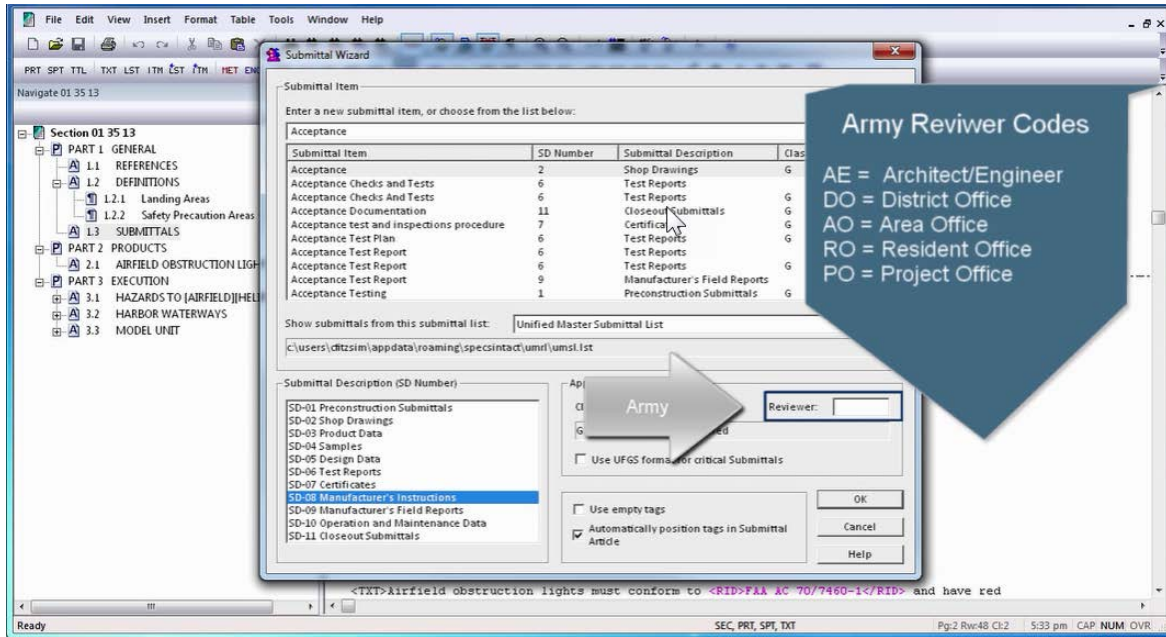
File Edit View Insert Format Table Tools Window Help

PRT SPT TTL TXT LST ITM ĔST ĬTM MET EN

Navigate 01 35 13

Section 01 35 13
P PART 1 GENERAL
A 1.1 REFERENCES
A 1.2 DEFINITIONS
1.2.1 Landing Areas
1.2.2 Safety Precaution Areas
A 1.3 SUBMITTALS
P PART 2 PRODUCTS
A 2.1 AIRFIELD OBSTRUCTION LIGH
P PART 3 EXECUTION
A 3.1 HAZARDS TO [AIRFIELD][HELI
A 3.2 HARBOR WATERWAYS
A 3.3 MODEL UNIT

Submittal Wizard

Submittal Item
Enter a new submittal item, or choose from the list below:
Acceptance

| Submittal Item | SD Number | Submittal Description | Clas |
|---|---|---|---|
| Acceptance | 2 | Shop Drawings | G |
| Acceptance Checks and Tests | 6 | Test Reports | |
| Acceptance Checks And Tests | 6 | Test Reports | G |
| Acceptance Documentation | 11 | Closeout Submittals | G |
| Acceptance test and inspections procedure | 7 | Certificat | G |
| Acceptance Test Plan | 6 | Test Reports | G |
| Acceptance Test Report | 6 | Test Reports | |
| Acceptance Test Report | 6 | Test Reports | G |
| Acceptance Test Report | 9 | Manufacturer's Field Reports | |
| Acceptance Testing | 1 | Preconstruction Submittals | G |

Show submittals from this submittal list: Unified Master Submittal List
c:\users\ditzsim\appdata\roaming\specsintact\umrl\umsl.lst

Submittal Description (SD Number)
SD-01 Preconstruction Submittals
SD-02 Shop Drawings
SD-03 Product Data
SD-04 Samples
SD-05 Design Data
SD-06 Test Reports
SD-07 Certificates
SD-08 Manufacturer's Instructions
SD-09 Manufacturer's Field Reports
SD-10 Operation and Maintenance Data
SD-11 Closeout Submittals

Ap
Cl
G ed
Army
Reviewer:
Use UFGS forma for critical Submittals
Use empty tags
Automatically position tags in Submittal Article
OK
Cancel
Help

Army Reviwer Codes
AE = Architect/Engineer
DO = District Office
AO = Area Office
RO = Resident Office
PO = Project Office

<TXT>Airfield obstruction lights must conform to <RID>FAA AC 70/7460-1</RID> and have red

Ready
SEC, PRT, SPT, TXT
Pg:2 Rw:48 Cl:2 5:33 pm CAP NUM OVR